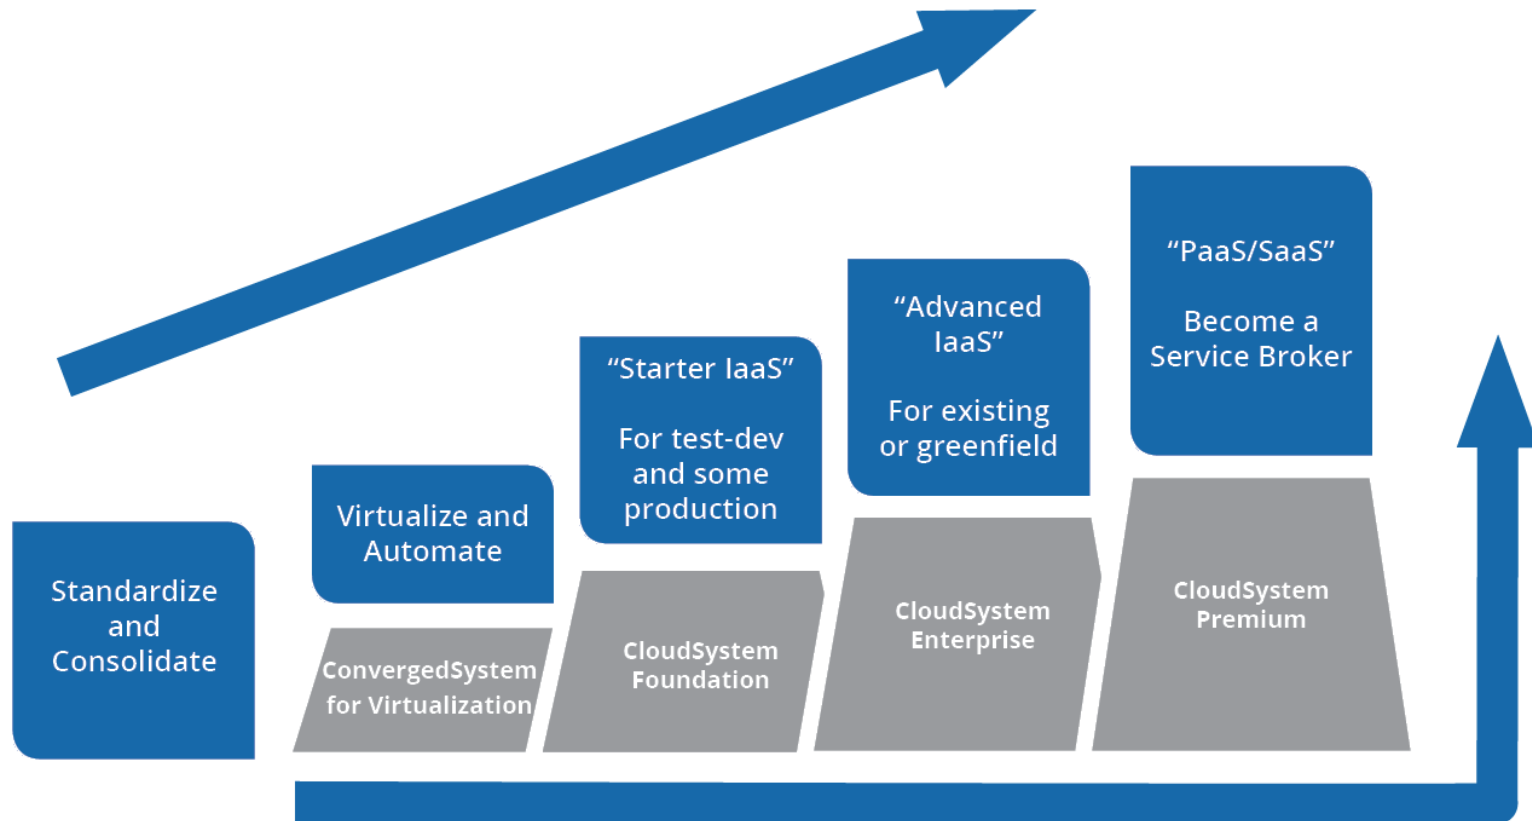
Standardize and Consolidate

Virtualize and Automate

ConvergedSystem for Virtualization

“Starter IaaS”

For test-dev and some production

CloudSystem Foundation

“Advanced IaaS”

For existing or greenfield

CloudSystem Enterprise

“PaaS/SaaS”

Become a Service Broker

CloudSystem Premium